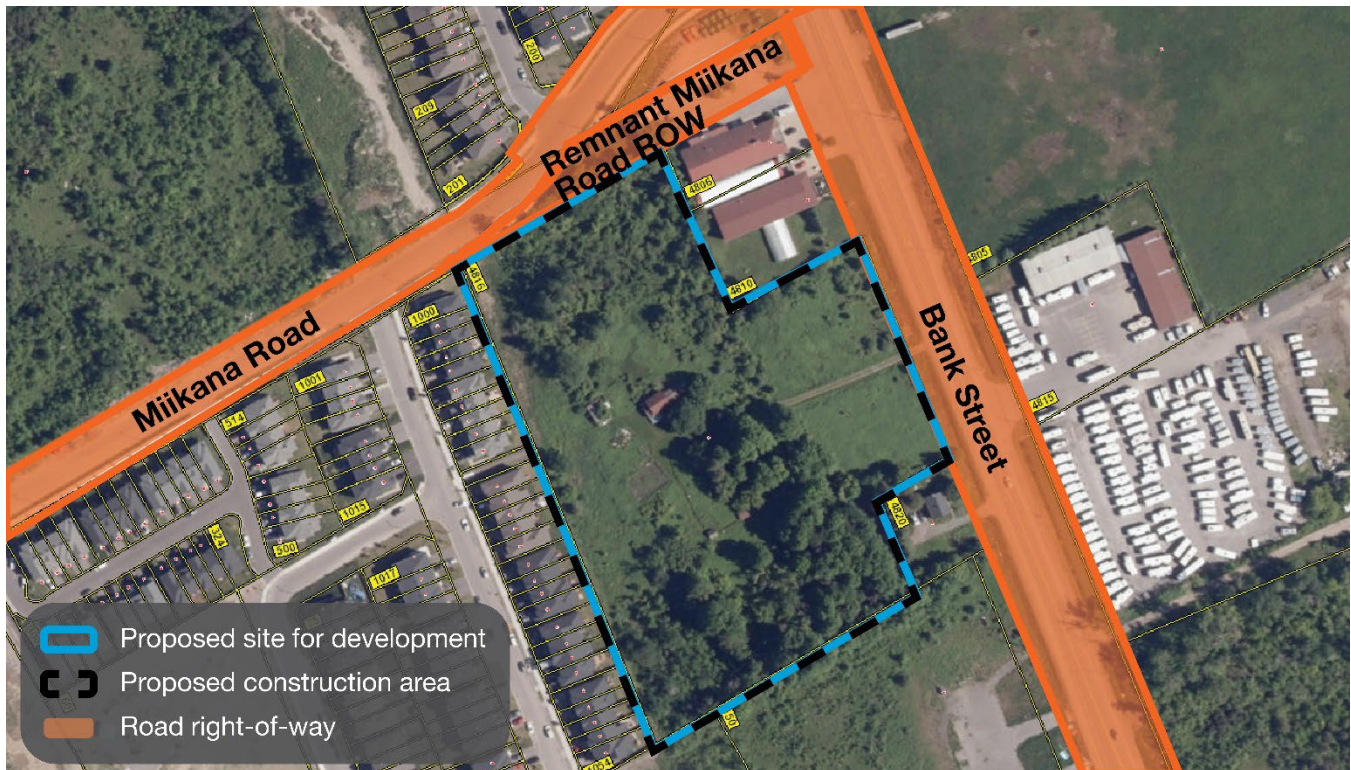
Remnant Miikana Road ROW

Miikana Road

Bank Street

200

209

201

4806

4610

4616

1000

1001

514

1015

500

1017

4815

4820

Proposed site for development

Proposed construction area

Road right-of-way